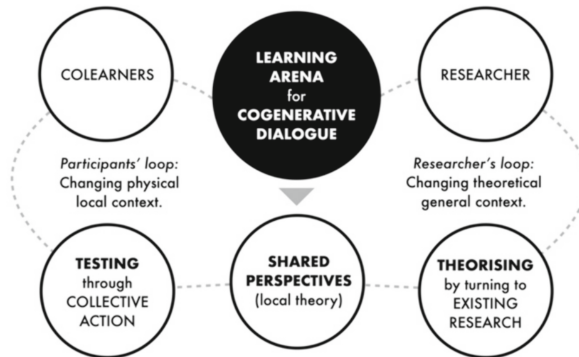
COLEARNERS

LEARNING ARENA for COGENERATIVE DIALOGUE

RESEARCHER

Participants' loop: Changing physical local context.

Researcher's loop: Changing theoretical general context.

TESTING through COLLECTIVE ACTION

SHARED PERSPECTIVES (local theory)

THEORISING by turning to EXISTING RESEARCH